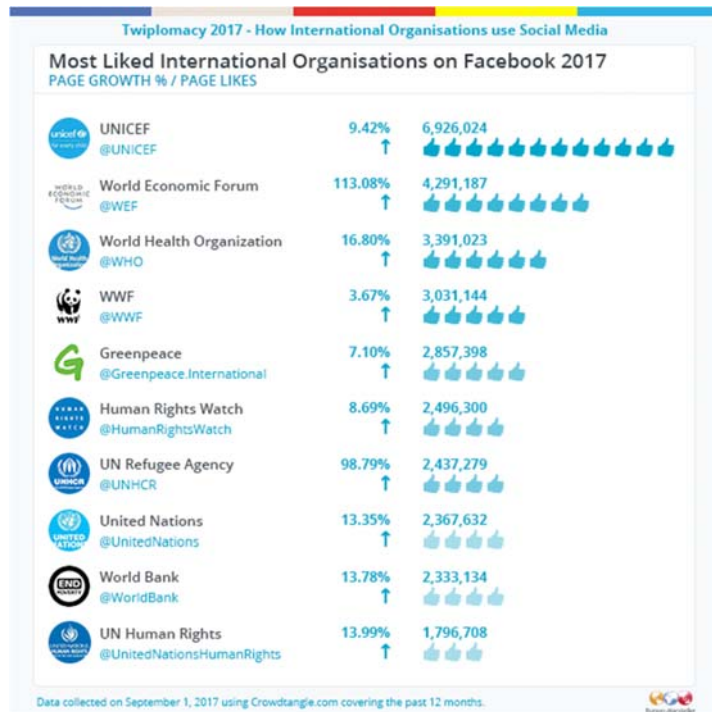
Twiplomacy 2017 - How International Organisations use Social Media

Most Liked International Organisations on Facebook 2017
PAGE GROWTH % / PAGE LIKES

| | | | |
|---|---|---|---|
| unicef for every child | UNICEF @UNICEF | 9.42% ↑ | 6,926,024 |
| WORLD ECONOMIC FORUM | World Economic Forum @WEF | 113.08% ↑ | 4,291,187 |
| World Health Organization | World Health Organization @WHO | 16.80% ↑ | 3,391,023 |
| WWF | WWF @WWF | 3.67% ↑ | 3,031,144 |
| | Greenpeace @Greenpeace.International | 7.10% ↑ | 2,857,398 |
| HUMAN RIGHTS WATCH | Human Rights Watch @HumanRightsWatch | 8.69% ↑ | 2,496,300 |
| UNHCR | UN Refugee Agency @UNHCR | 98.79% ↑ | 2,437,279 |
| UNITED NATIONS | United Nations @UnitedNations | 13.35% ↑ | 2,367,632 |
| END POVERTY | World Bank @WorldBank | 13.78% ↑ | 2,333,134 |
| UNITED NATIONS HUMAN RIGHTS | UN Human Rights @UnitedNationsHumanRights | 13.99% ↑ | 1,796,708 |

Data collected on September 1, 2017 using Crowdtangle.com covering the past 12 months.